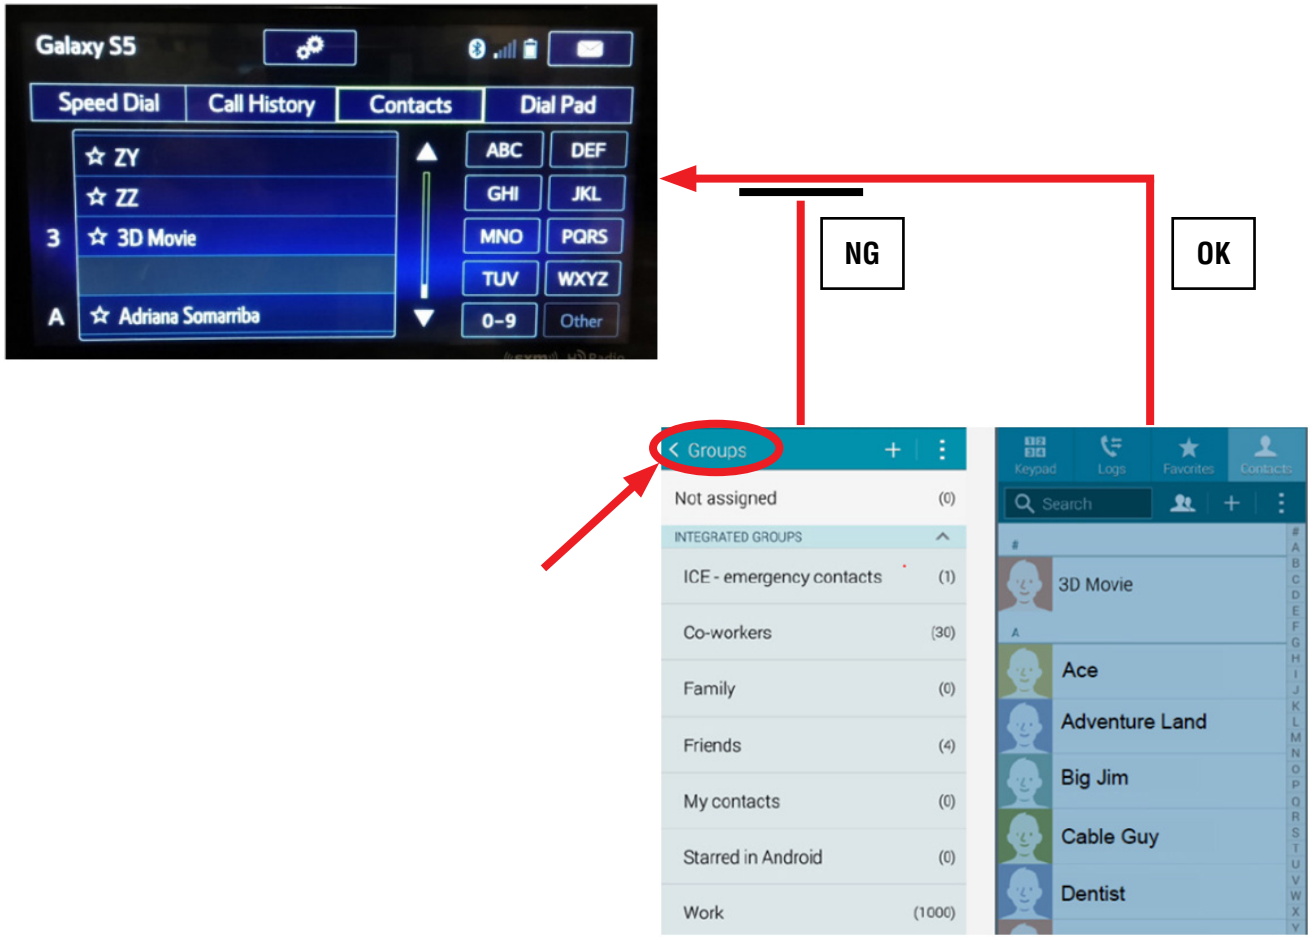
Galaxy S5

Speed Dial
Call History
Contacts
Dial Pad

☆ ZY
☆ ZZ
3 ☆ 3D Movie
A ☆ Adriana Somarriba

ABC
DEF
GHI
JKL
MNO
PQRS
TUV
WXYZ
0-9
Other

NG

OK

< Groups
+
Not assigned (0)
INTEGRATED GROUPS
ICE - emergency contacts (1)
Co-workers (30)
Family (0)
Friends (4)
My contacts (0)
Starred in Android (0)
Work (1000)

Keypad
Logs
Favorites
Contacts
Search
+
#
3D Movie
A
Ace
Adventure Land
Big Jim
Cable Guy
Dentist

#
A
B
C
D
E
F
G
H
I
J
K
L
M
N
O
P
Q
R
S
T
U
V
W
X
Y